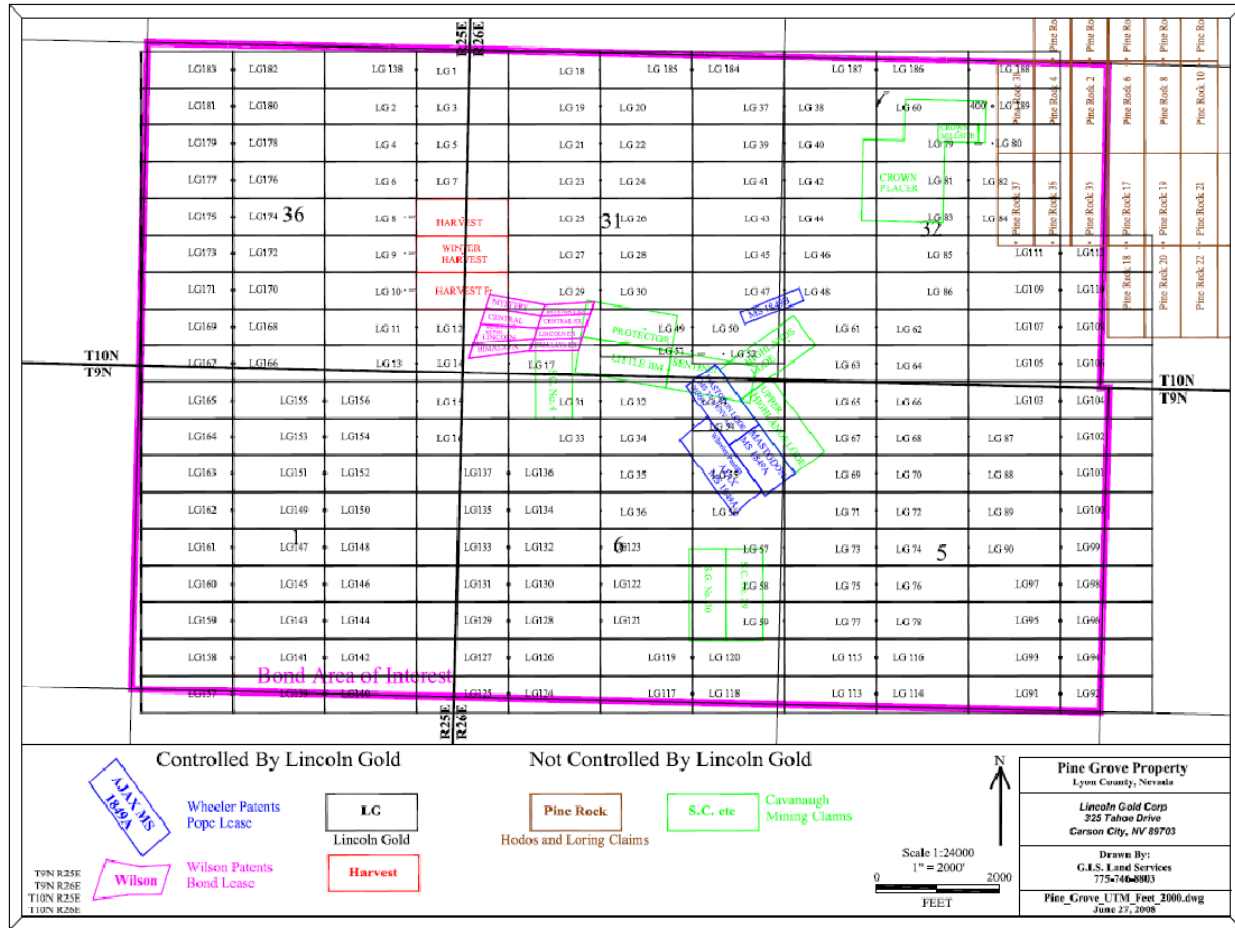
R25E R26E

LG183 LG182 LG 138 LG 1 LG 18 LG 185 LG 184 LG 187 LG 186 LG 188
LG181 LG180 LG 2 LG 3 LG 19 LG 20 LG 37 LG 38 LG 60 LG 189
LG179 LG178 LG 4 LG 5 LG 21 LG 22 LG 39 LG 40 LG 79 LG 80
LG177 LG176 LG 6 LG 7 LG 23 LG 24 LG 41 LG 42 LG 81 LG 82
LG175 LG174 36 LG 8 HARVEST LG 25 31 LG 26 LG 43 LG 44 LG 83 32 LG 84
LG173 LG172 LG 9 WINTER HARVEST LG 27 LG 28 LG 45 LG 46 LG 85 LG111 LG112
LG171 LG170 LG 10 HARVEST Fr. LG 29 LG 30 LG 47 LG 48 LG 86 LG109 LG110
LG169 LG168 LG 11 LG 12 LG 49 LG 50 LG 61 LG 62 LG107 LG108
LG167 LG166 LG 13 LG 14 LG 17 LG 51 LG 52 LG 63 LG 64 LG105 LG106
LG165 LG155 LG156 LG 15 LG 31 LG 32 LG 65 LG 66 LG103 LG104
LG164 LG153 LG154 LG 16 LG 33 LG 34 LG 67 LG 68 LG 87 LG102
LG163 LG151 LG152 LG137 LG136 LG 35 LG 69 LG 70 LG 88 LG101
LG162 LG149 LG150 LG135 LG134 LG 36 LG 71 LG 72 LG 89 LG100
LG161 1 LG147 LG148 LG133 LG132 6 LG123 LG 57 LG 73 LG 74 5 LG 90 LG99
LG160 LG145 LG146 LG131 LG130 LG122 LG 58 LG 75 LG 76 LG97 LG98
LG159 LG143 LG144 LG129 LG128 LG121 LG 59 LG 77 LG 78 LG95 LG96
LG158 LG141 LG142 LG127 LG126 LG119 LG 120 LG 115 LG 116 LG93 LG94
LG157 LG139 LG140 LG125 LG124 LG117 LG 118 LG 113 LG 114 LG91 LG92

Bond Area of Interest

CROWN PLACER
PROTECTOR
LITTLE JIM
SENTER
MS 1849A
AJAX
MASTODON
UPPER WHEELER

Pine Rock 3 Pine Rock 4 Pine Rock 2 Pine Rock 6 Pine Rock 8 Pine Rock 10 Pine Rock 37 Pine Rock 36 Pine Rock 35 Pine Rock 17 Pine Rock 19 Pine Rock 21 Pine Rock 18 Pine Rock 20 Pine Rock 22

T10N T9N T10N T9N
R25E R26E

Controlled By Lincoln Gold
Not Controlled By Lincoln Gold

AJAX MS 1849A
Wheeler Patents Pope Lease
LG
Lincoln Gold
Pine Rock
Hodos and Loring Claims
S.C. etc
Cavanaugh Mining Claims
Wilson
Wilson Patents Bond Lease
Harvest

T9N R25E
T9N R26E
T10N R25E
T10N R26E

N
Scale 1:24000
1" = 2000'
0 2000
FEET

Pine Grove Property
Lyon County, Nevada
Lincoln Gold Corp
325 Tahoe Drive
Carson City, NV 89703
Drawn By:
G.I.S. Land Services
775-746-8803
Pine_Grove_UTM_Feet_2000.dwg
June 27, 2008